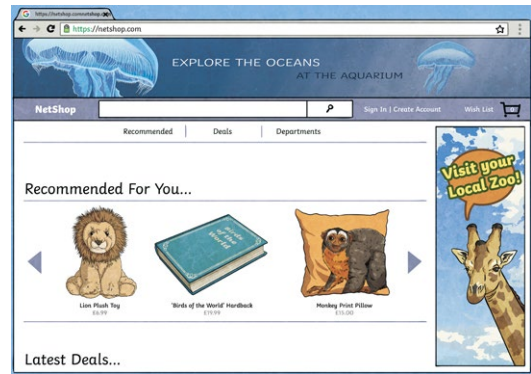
https://netshop.com

https://netshop.com

EXPLORE THE OCEANS AT THE AQUARIUM

NetShop

Sign In | Create Account

Wish List

Recommended

Deals

Departments

Recommended For You...

Birds of the World

Lion Plush Toy
£6.99

'Birds of the World' Hardback
£19.99

Monkey Print Pillow
£15.00

Visit your Local Zoo!

Latest Deals...